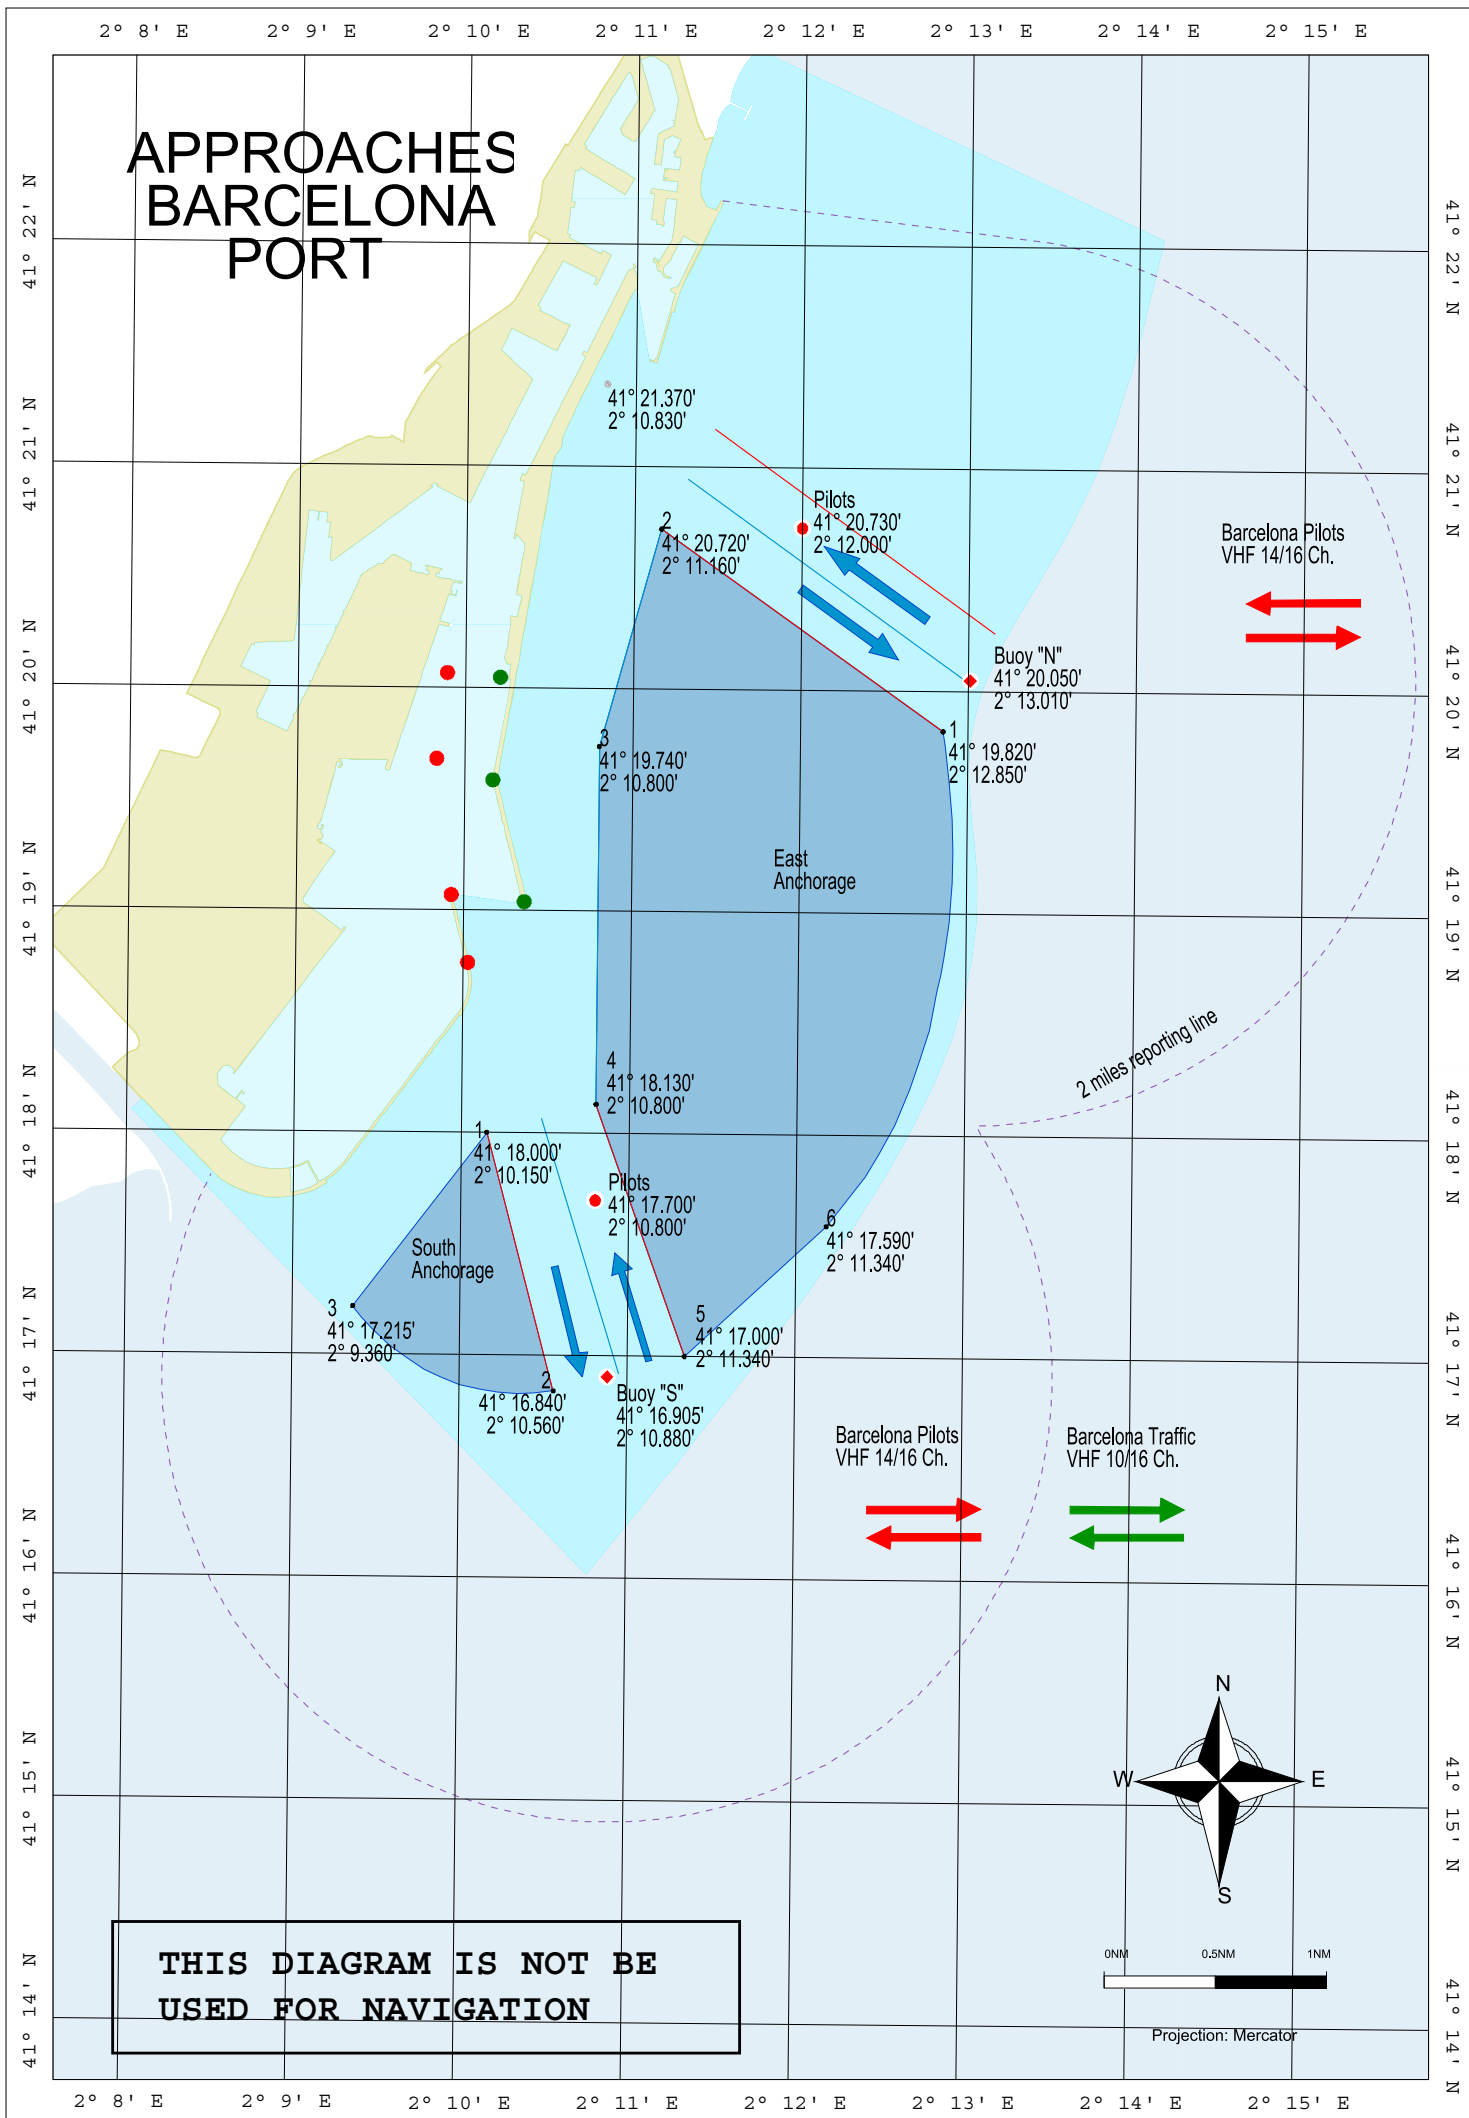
2° 8' E 2° 9' E 2° 10' E 2° 11' E 2° 12' E 2° 13' E 2° 14' E 2° 15' E

APPROACHES BARCELONA PORT

41° 22' N
41° 21' N
41° 20' N
41° 19' N
41° 18' N
41° 17' N
41° 16' N
41° 15' N
41° 14' N

41° 21.370'
2° 10.830'

Pilots
41° 20.730'
2° 12.000'

2
41° 20.720'
2° 11.160'

Barcelona Pilots
VHF 14/16 Ch.

Buoy "N"
41° 20.050'
2° 13.010'

1
41° 19.820'
2° 12.850'

3
41° 19.740'
2° 10.800'

East Anchorage

2 miles reporting line

4
41° 18.130'
2° 10.800'

1
41° 18.000'
2° 10.150'

Pilots
41° 17.700'
2° 10.800'

6
41° 17.590'
2° 11.340'

South Anchorage

3
41° 17.215'
2° 9.360'

5
41° 17.000'
2° 11.340'

2
41° 16.840'
2° 10.560'

Buoy "S"
41° 16.905'
2° 10.880'

Barcelona Pilots
VHF 14/16 Ch.

Barcelona Traffic
VHF 10/16 Ch.

N
W
E
S

0NM 0.5NM 1NM

Projection: Mercator

THIS DIAGRAM IS NOT BE USED FOR NAVIGATION

2° 8' E 2° 9' E 2° 10' E 2° 11' E 2° 12' E 2° 13' E 2° 14' E 2° 15' E